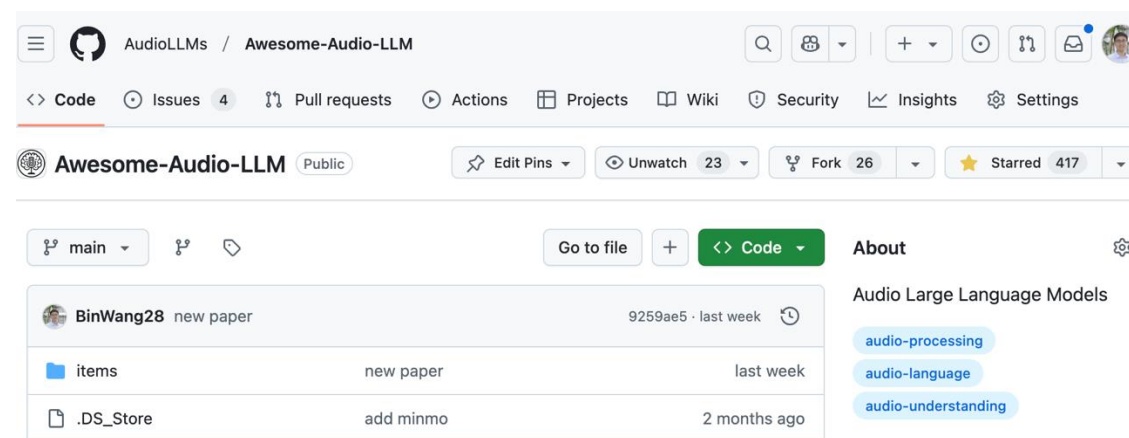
AudioLLMs / Awesome-Audio-LLM

Code Issues 4 Pull requests Actions Projects Wiki Security Insights Settings

Awesome-Audio-LLM Public

Edit Pins Unwatch 23 Fork 26 Starred 417

main

Go to file + Code

BinWang28 new paper 9259ae5 · last week

| | | |
|---|---|---|
| items | new paper | last week |
| .DS_Store | add minmo | 2 months ago |

About

Audio Large Language Models

audio-processing
audio-language
audio-understanding